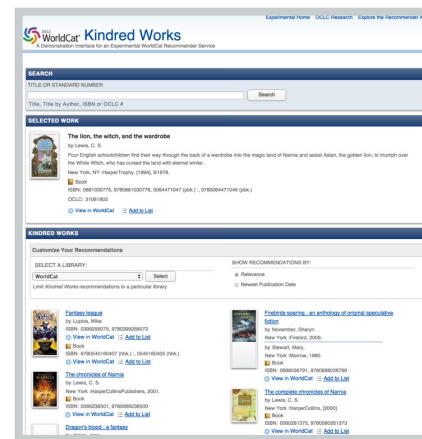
Experimental Home | OCLC Research | Explore the Recommender A

WorldCat Kindred Works
A Demonstration Interface for an Experimental WorldCat Recommender Service

SEARCH
TITLE OR STANDARD NUMBER
Search
Title, Title by Author, ISBN or OCLC #

SELECTED WORK
The lion, the witch, and the wardrobe
by Lewis, C. S.
Four English schoolchildren find their way through the back of a wardrobe into the magic land of Narnia and assist Aslan, the golden lion, to triumph over the White Witch, who has cursed the land with eternal winter.
New York, NY :HarperTrophy, [1994], ©1978.
Book
ISBN: 0061030775, 9780061030778, 0064471047 (pbk.) ; 9780064471046 (pbk.)
OCLC: 31061603
View in WorldCat | Add to List

KINDRED WORKS
Customize Your Recommendations
SELECT A LIBRARY:
WorldCat
Select
Limit Kindred Works recommendations to a particular library
SHOW RECOMMENDATIONS BY:
Relevance
Newest Publication Date

Fantasy league
by Lupica, Mike.
ISBN: 0399256075, 9780399256073
View in WorldCat | Add to List
Book
ISBN: 9780545160407 (hbk.) ; 0545160405 (hbk.)

The chronicles of Narnia
by Lewis, C. S.
New York: HarperCollinsPublishers, 2001.
Book
ISBN: 0066238501, 9780066238500
View in WorldCat | Add to List

Dragon's blood : a fantasy
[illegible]

Firebirds soaring : an anthology of original speculative fiction
by November, Sharyn.
New York: Firebird, 2009.
by Stewart, Mary.
New York: Morrow, 1980.
Book
ISBN: 0688036791, 9780688036790
View in WorldCat | Add to List

The complete chronicles of Narnia
by Lewis, C. S.
New York: HarperCollins, [2000]
Book
ISBN: 0060281375, 9780060281373
View in WorldCat | Add to List